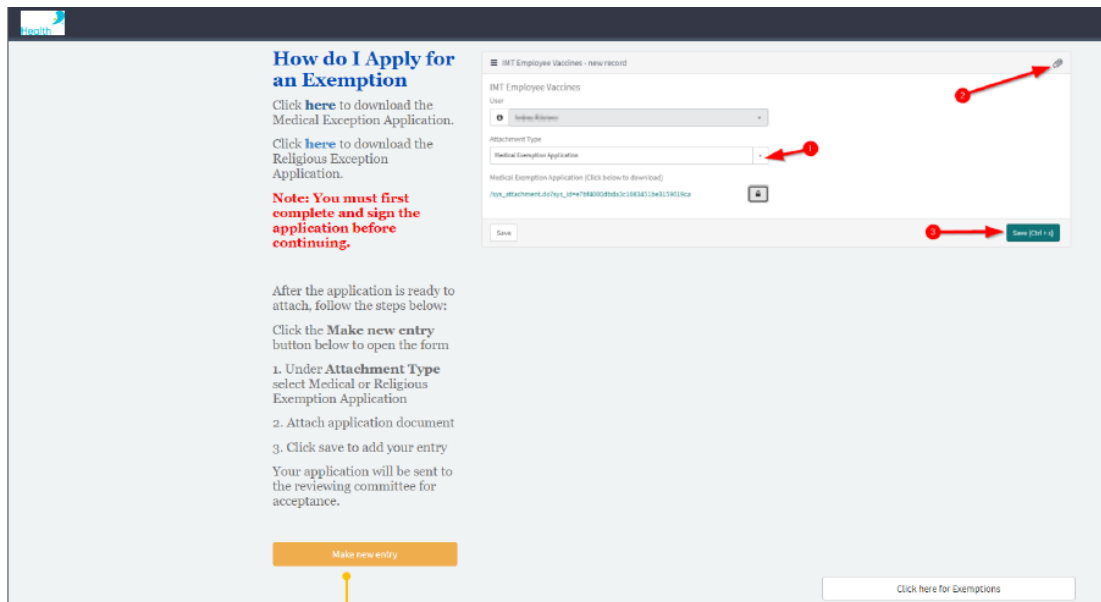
Health

How do I Apply for an Exemption

Click here to download the Medical Exception Application.

Click here to download the Religious Exception Application.

Note: You must first complete and sign the application before continuing.

After the application is ready to attach, follow the steps below:

Click the Make new entry button below to open the form

1. Under Attachment Type select Medical or Religious Exemption Application

2. Attach application document

3. Click save to add your entry

Your application will be sent to the reviewing committee for acceptance.

Make new entry

IMT Employee Vaccines - new record

IMT Employee Vaccines

User

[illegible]

Attachment Type

Medical Exemption Application

1

2

Medical Exemption Application (Click below to download)

/sys_attachment.do?sys_id=e7b8d003dbda3c1083451be8159619ca

Save

3

Save (Ctrl + s)

Click here for Exemptions